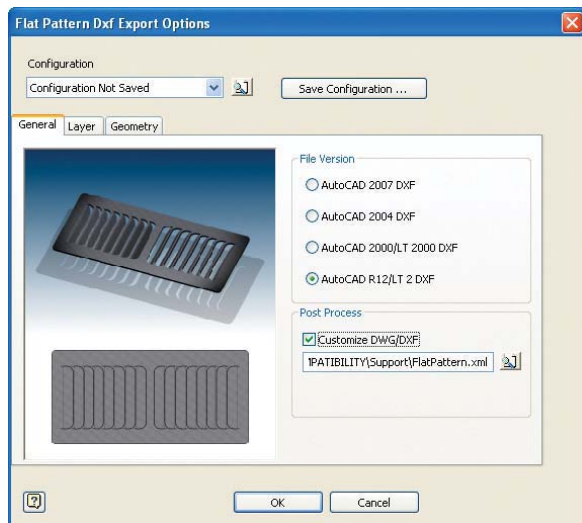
Flat Pattern Dxf Export Options

Configuration

Configuration Not Saved

Save Configuration ...

General | Layer | Geometry

File Version

AutoCAD 2007 DXF

AutoCAD 2004 DXF

AutoCAD 2000/LT 2000 DXF

AutoCAD R12/LT 2 DXF

Post Process

Customize DWG/DXF

IPATIBILITY\Support\FlatPattern.xml

OK

Cancel